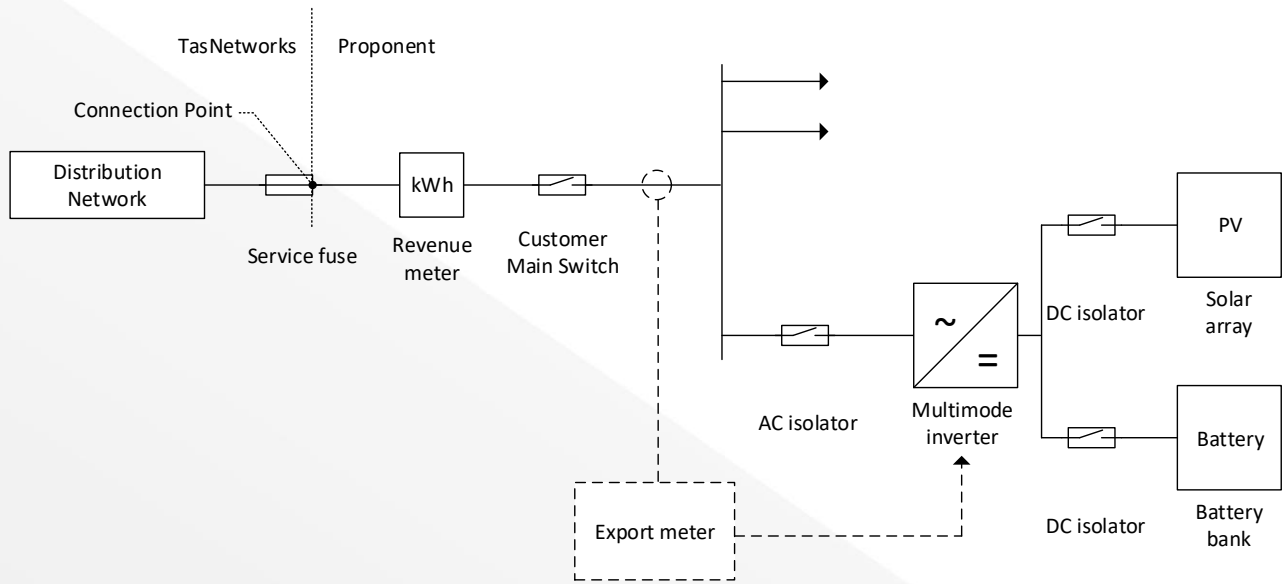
TasNetworks
Proponent
Connection Point
Distribution Network
kWh
Service fuse
Revenue meter
Customer Main Switch
PV
DC isolator
Solar array
~
=
AC isolator
Multimode inverter
Battery
DC isolator
Battery bank
Export meter